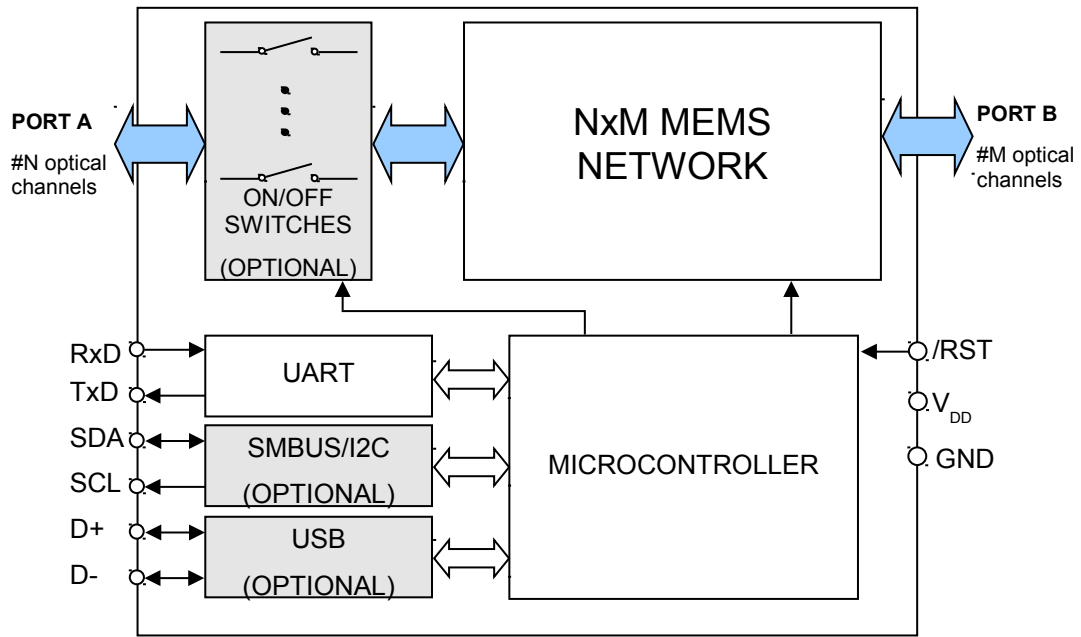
PORT A
#N optical channels

ON/OFF SWITCHES
(OPTIONAL)

NxM MEMS NETWORK

PORT B
#M optical channels

RxD
TxD
SDA
SCL
D+
D-

UART

SMBUS/I2C
(OPTIONAL)

USB
(OPTIONAL)

MICROCONTROLLER

/RST
$V_{DD}$
GND